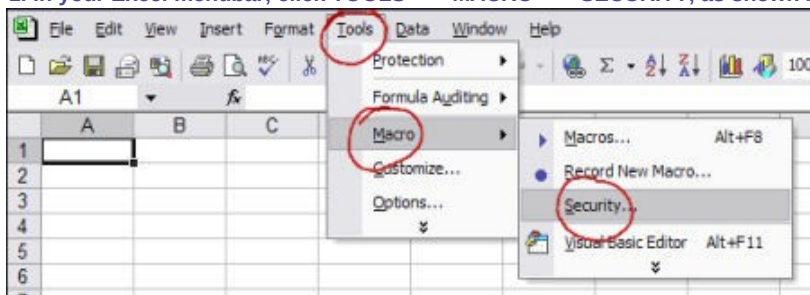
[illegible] your Excel worksheet, click TOOLS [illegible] MACRO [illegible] SECURITY, as shown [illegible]

File Edit View Insert Format Tools Data Window Help

A1

A B C

1
2
3
4
5
6

Protection
Formula Auditing
Macro
Customize...
Options...

Macros... Alt+F8
Record New Macro...
Security...
Visual Basic Editor Alt+F11

100